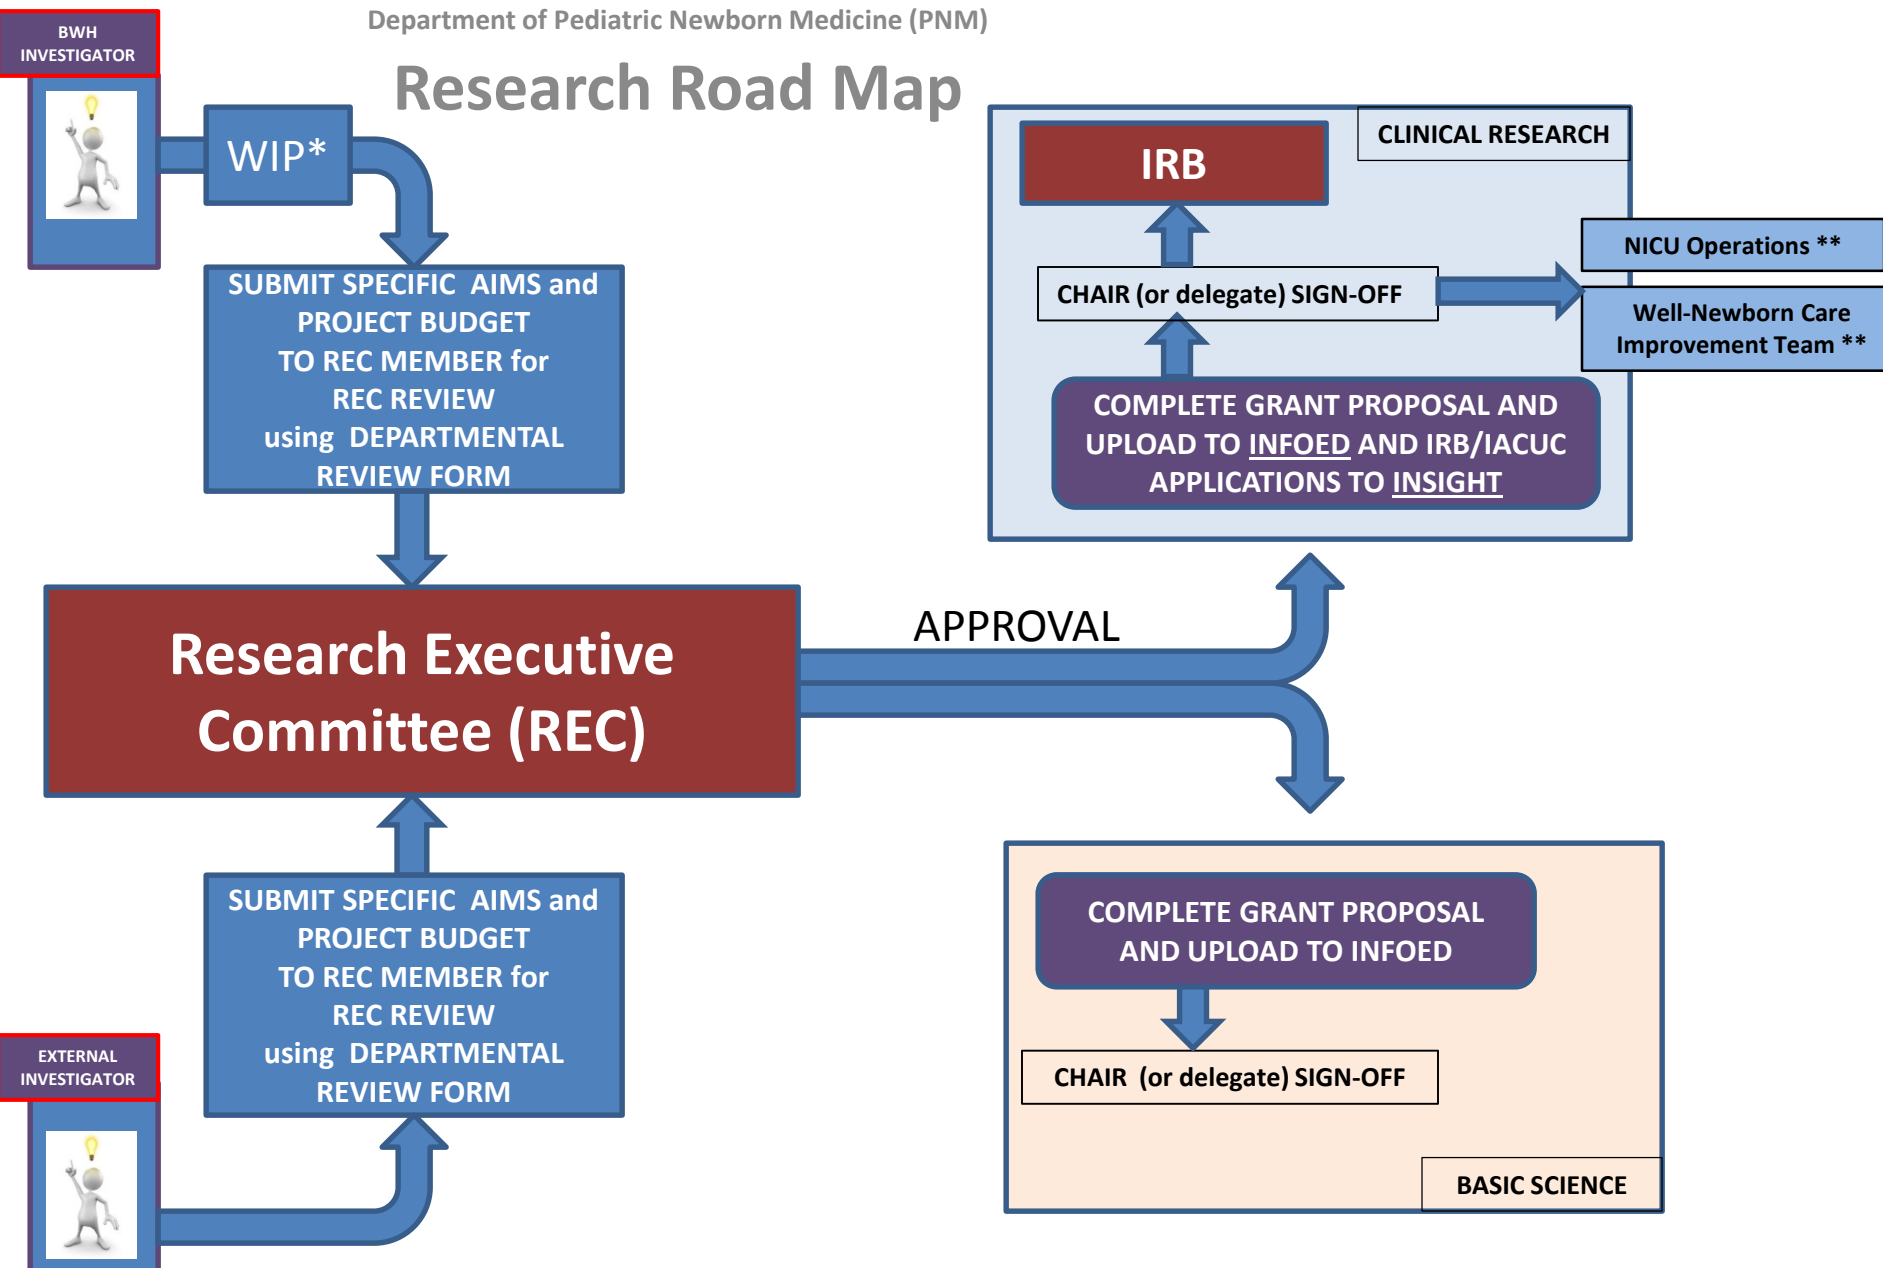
BWH INVESTIGATOR

Department of Pediatric Newborn Medicine (PNM)

Research Road Map

WIP*

SUBMIT SPECIFIC AIMS and PROJECT BUDGET TO REC MEMBER for REC REVIEW using DEPARTMENTAL REVIEW FORM

Research Executive Committee (REC)

APPROVAL

CLINICAL RESEARCH

IRB

CHAIR (or delegate) SIGN-OFF

NICU Operations **

Well-Newborn Care Improvement Team **

COMPLETE GRANT PROPOSAL AND UPLOAD TO INFOED AND IRB/IACUC APPLICATIONS TO INSIGHT

SUBMIT SPECIFIC AIMS and PROJECT BUDGET TO REC MEMBER for REC REVIEW using DEPARTMENTAL REVIEW FORM

EXTERNAL INVESTIGATOR

COMPLETE GRANT PROPOSAL AND UPLOAD TO INFOED

CHAIR (or delegate) SIGN-OFF

BASIC SCIENCE